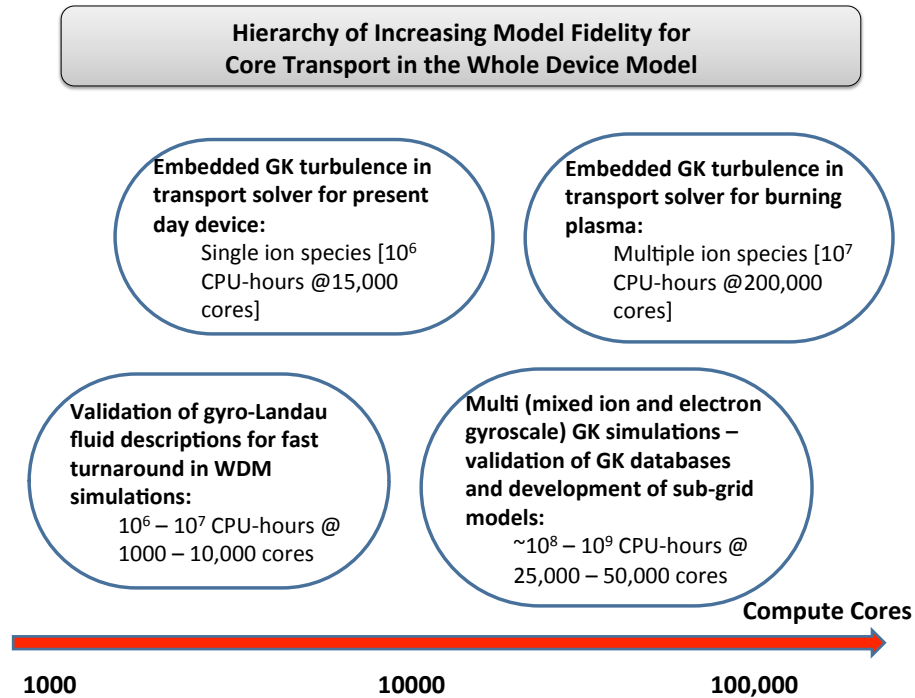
Hierarchy of Increasing Model Fidelity for Core Transport in the Whole Device Model

Embedded GK turbulence in transport solver for present day device:
Single ion species [$10^6$ CPU-hours @15,000 cores]

Embedded GK turbulence in transport solver for burning plasma:
Multiple ion species [$10^7$ CPU-hours @200,000 cores]

Validation of gyro-Landau fluid descriptions for fast turnaround in WDM simulations:
$10^6$ – $10^7$ CPU-hours @ 1000 – 10,000 cores

Multi (mixed ion and electron gyroscale) GK simulations – validation of GK databases and development of sub-grid models:
~$10^8$ – $10^9$ CPU-hours @ 25,000 – 50,000 cores

Compute Cores

1000

10000

100,000